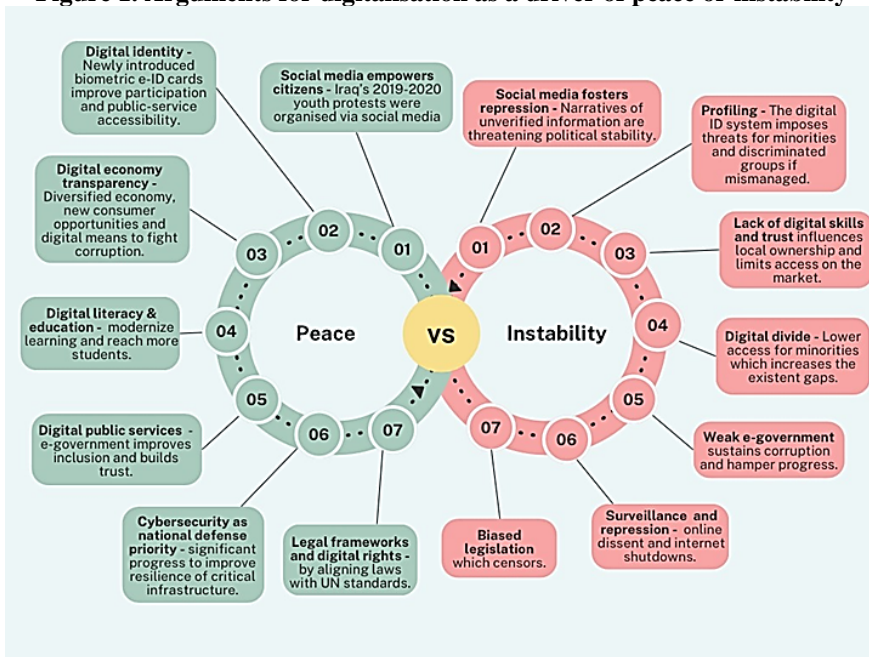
Figure 1: Arguments for digitalisation as a driver of peace or instability

Digital identity - Newly introduced biometric e-ID cards improve participation and public-service accessibility.

Social media empowers citizens - Iraq's 2019-2020 youth protests were organised via social media

Digital economy transparency - Diversified economy, new consumer opportunities and digital means to fight corruption.

Digital literacy & education - modernize learning and reach more students.

Digital public services - e-government improves inclusion and builds trust.

Cybersecurity as national defense priority - significant progress to improve resilience of critical infrastructure.

Legal frameworks and digital rights - by aligning laws with UN standards.

01 02 03 04 05 06 07

Peace

VS

Instability

01 02 03 04 05 06 07

Social media fosters repression - Narratives of unverified information are threatening political stability.

Profiling - The digital ID system imposes threats for minorities and discriminated groups if mismanaged.

Lack of digital skills and trust influences local ownership and limits access on the market.

Digital divide - Lower access for minorities which increases the existent gaps.

Weak e-government sustains corruption and hamper progress.

Surveillance and repression - online dissent and internet shutdowns.

Biased legislation which censors.